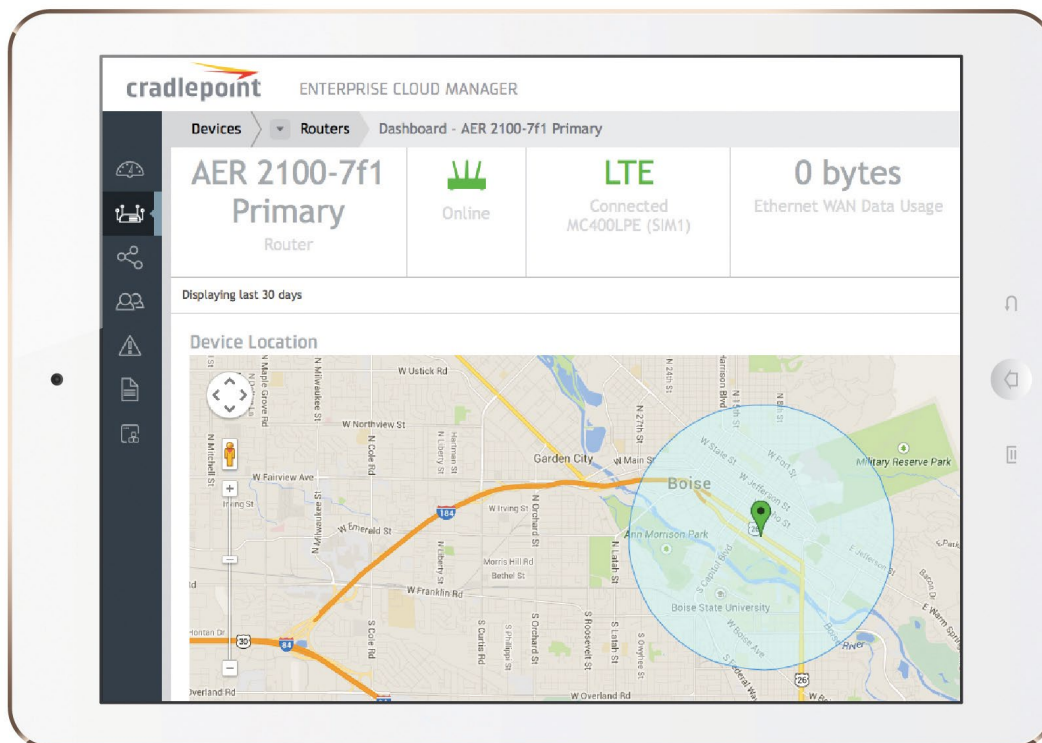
cradlepoint ENTERPRISE CLOUD MANAGER

Devices Routers Dashboard - AER 2100-7f1 Primary

AER 2100-7f1 Primary
Router

Online

LTE
Connected
MC400LPE (SIM1)

0 bytes
Ethernet WAN Data Usage

Displaying last 30 days

Device Location

W Ustick Rd
N Maple Grove Rd
N Milwaukee St
W Northview St
N Cole Rd
N Liberty St
N Hartman St
N Mitchell St
W Fairview Ave
Irving St
W Emerald St
W Irving St
184
Garden City
W Main St
Boise
N 27th St
N 24th St
Harrison Blvd
W State St
W Fort St
W Jefferson St
Military Reserve Park
Ann Morrison Park
E Jefferson St
N Orchard St
Morris Hill Rd
Bethel St
W Franklin Rd
Boise State University
S Capitol Blvd
W Boise Ave
Boise River
E Warm Springs
S Cole Rd
S Curtis Rd
S Phillippi St
S Orchard St
S Roosevelt St
S Latah St
S Owyhee St
30
84
26
Overland Rd
W Overland Rd
Horton Dr